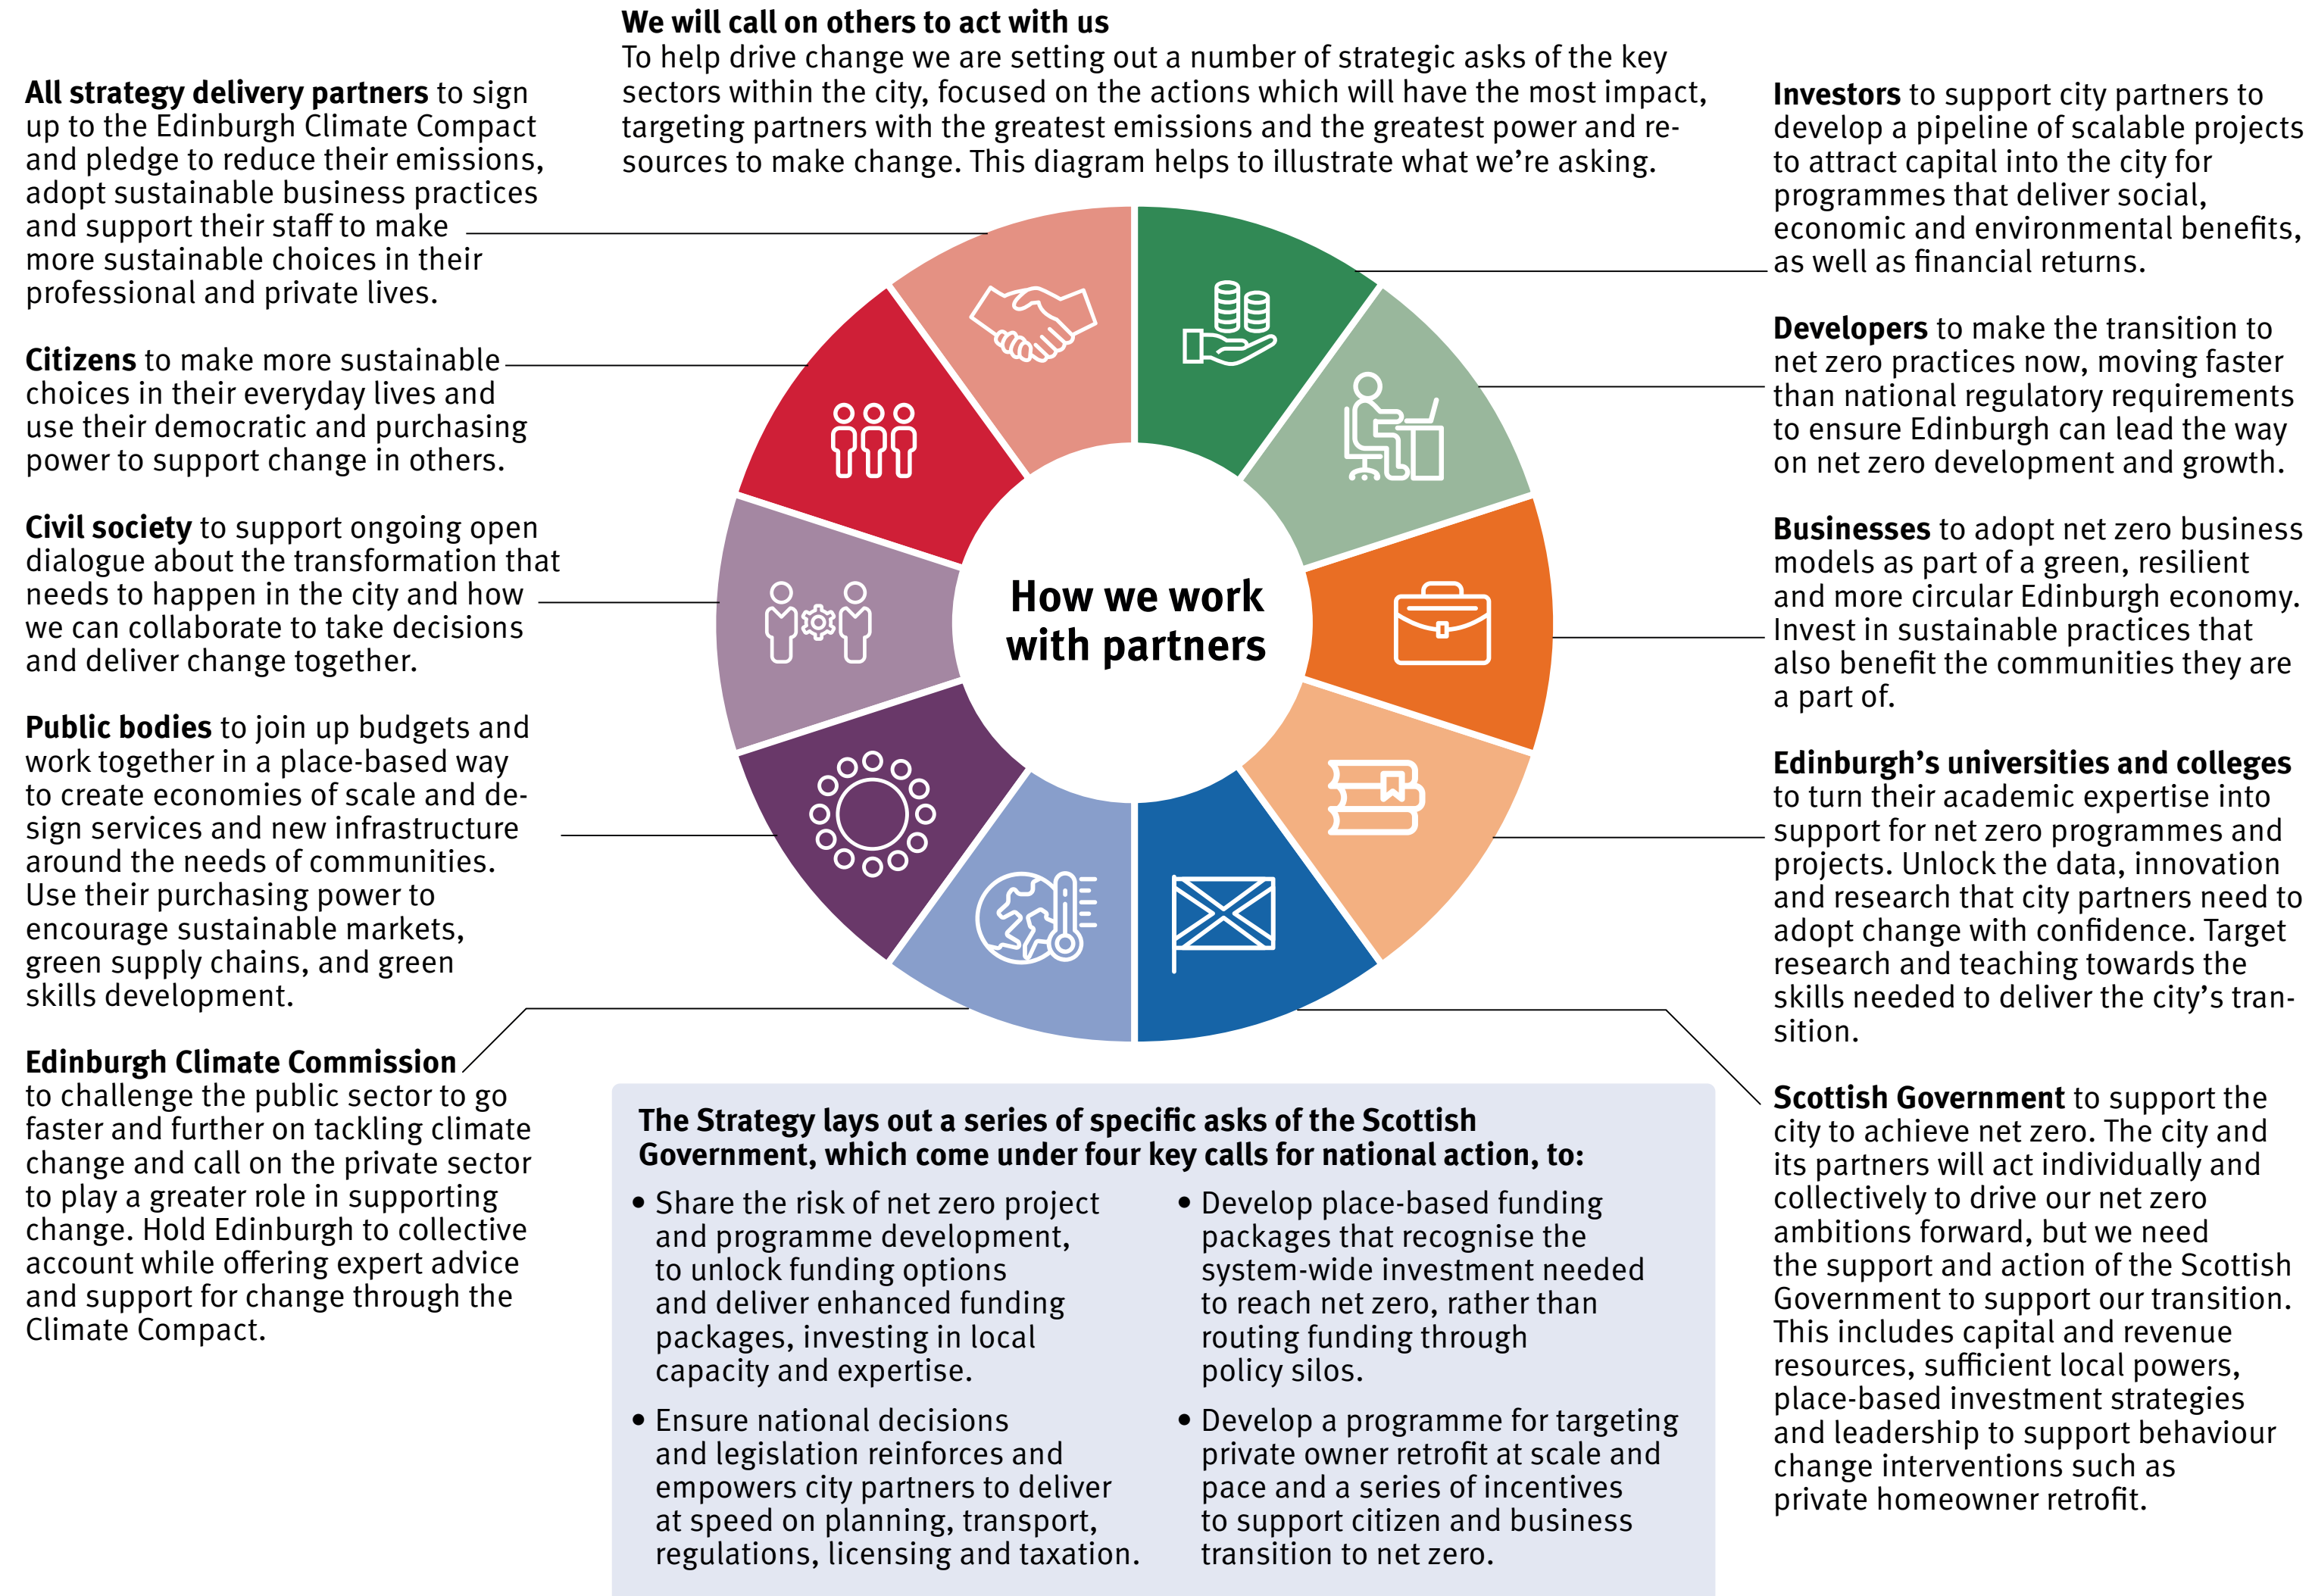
We will call on others to act with us
To help drive change we are setting out a number of strategic asks of the key sectors within the city, focused on the actions which will have the most impact, targeting partners with the greatest emissions and the greatest power and resources to make change. This diagram helps to illustrate what we're asking.

All strategy delivery partners to sign up to the Edinburgh Climate Compact and pledge to reduce their emissions, adopt sustainable business practices and support their staff to make more sustainable choices in their professional and private lives.

Citizens to make more sustainable choices in their everyday lives and use their democratic and purchasing power to support change in others.

Civil society to support ongoing open dialogue about the transformation that needs to happen in the city and how we can collaborate to take decisions and deliver change together.

Public bodies to join up budgets and work together in a place-based way to create economies of scale and design services and new infrastructure around the needs of communities. Use their purchasing power to encourage sustainable markets, green supply chains, and green skills development.

Edinburgh Climate Commission to challenge the public sector to go faster and further on tackling climate change and call on the private sector to play a greater role in supporting change. Hold Edinburgh to collective account while offering expert advice and support for change through the Climate Compact.

How we work with partners

Investors to support city partners to develop a pipeline of scalable projects to attract capital into the city for programmes that deliver social, economic and environmental benefits, as well as financial returns.

Developers to make the transition to net zero practices now, moving faster than national regulatory requirements to ensure Edinburgh can lead the way on net zero development and growth.

Businesses to adopt net zero business models as part of a green, resilient and more circular Edinburgh economy. Invest in sustainable practices that also benefit the communities they are a part of.

Edinburgh's universities and colleges to turn their academic expertise into support for net zero programmes and projects. Unlock the data, innovation and research that city partners need to adopt change with confidence. Target research and teaching towards the skills needed to deliver the city's transition.

Scottish Government to support the city to achieve net zero. The city and its partners will act individually and collectively to drive our net zero ambitions forward, but we need the support and action of the Scottish Government to support our transition. This includes capital and revenue resources, sufficient local powers, place-based investment strategies and leadership to support behaviour change interventions such as private homeowner retrofit.

The Strategy lays out a series of specific asks of the Scottish Government, which come under four key calls for national action, to:

• Share the risk of net zero project and programme development, to unlock funding options and deliver enhanced funding packages, investing in local capacity and expertise.

• Ensure national decisions and legislation reinforces and empowers city partners to deliver at speed on planning, transport, regulations, licensing and taxation.

• Develop place-based funding packages that recognise the system-wide investment needed to reach net zero, rather than routing funding through policy silos.

• Develop a programme for targeting private owner retrofit at scale and pace and a series of incentives to support citizen and business transition to net zero.